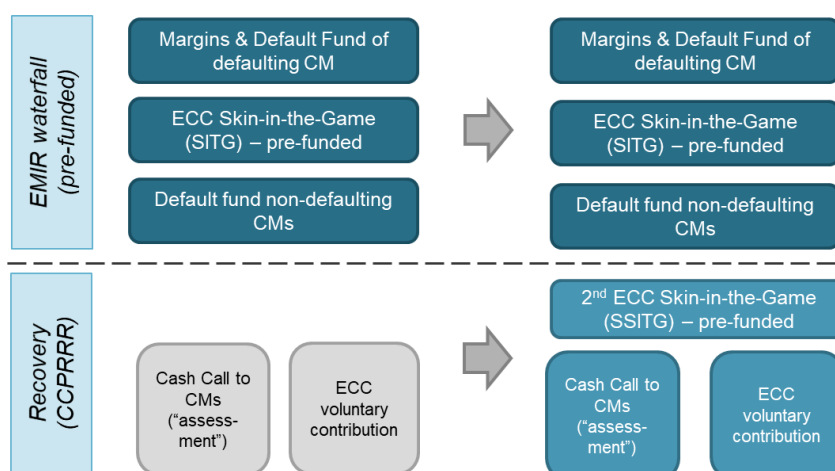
EMIR waterfall (pre-funded)

Margins & Default Fund of defaulting CM

ECC Skin-in-the-Game (SITG) – pre-funded

Default fund non-defaulting CMs

Margins & Default Fund of defaulting CM

ECC Skin-in-the-Game (SITG) – pre-funded

Default fund non-defaulting CMs

Recovery (CCPRRR)

Cash Call to CMs ("assessment")

ECC voluntary contribution

2$^{nd}$ ECC Skin-in-the-Game (SSITG) – pre-funded

Cash Call to CMs ("assessment")

ECC voluntary contribution